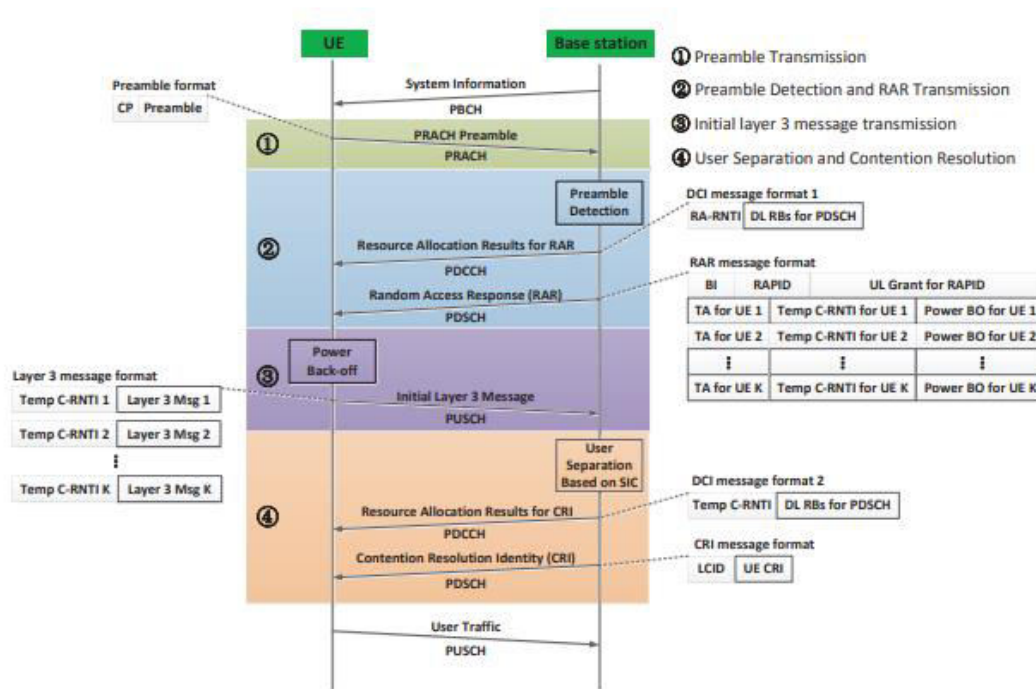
UE

Base station

① Preamble Transmission

② Preamble Detection and RAR Transmission

③ Initial layer 3 message transmission

④ User Separation and Contention Resolution

Preamble format

| CP | Preamble |
|---|---|

System Information

PBCH

①

PRACH Preamble

PRACH

②

Preamble Detection

DCI message format 1

| RA-RNTI | DL RBs for PDSCH |
|---|---|

Resource Allocation Results for RAR

PDCCH

RAR message format

| BI | RAPID | UL Grant for RAPID |
|---|---|---|

Random Access Response (RAR)

PDSCH

| TA for UE 1 | Temp C-RNTI for UE 1 | Power BO for UE 1 |
|---|---|---|
| TA for UE 2 | Temp C-RNTI for UE 2 | Power BO for UE 2 |
| ⋮ | ⋮ | ⋮ |
| TA for UE K | Temp C-RNTI for UE K | Power BO for UE K |

③

Power Back-off

Layer 3 message format

| Temp C-RNTI 1 | Layer 3 Msg 1 |
|---|---|
| Temp C-RNTI 2 | Layer 3 Msg 2 |
| ⋮ | |
| Temp C-RNTI K | Layer 3 Msg K |

Initial Layer 3 Message

PUSCH

④

User Separation Based on SIC

DCI message format 2

| Temp C-RNTI | DL RBs for PDSCH |
|---|---|

Resource Allocation Results for CRI

PDCCH

CRI message format

| LCID | UE CRI |
|---|---|

Contention Resolution Identity (CRI)

PDSCH

User Traffic

PUSCH